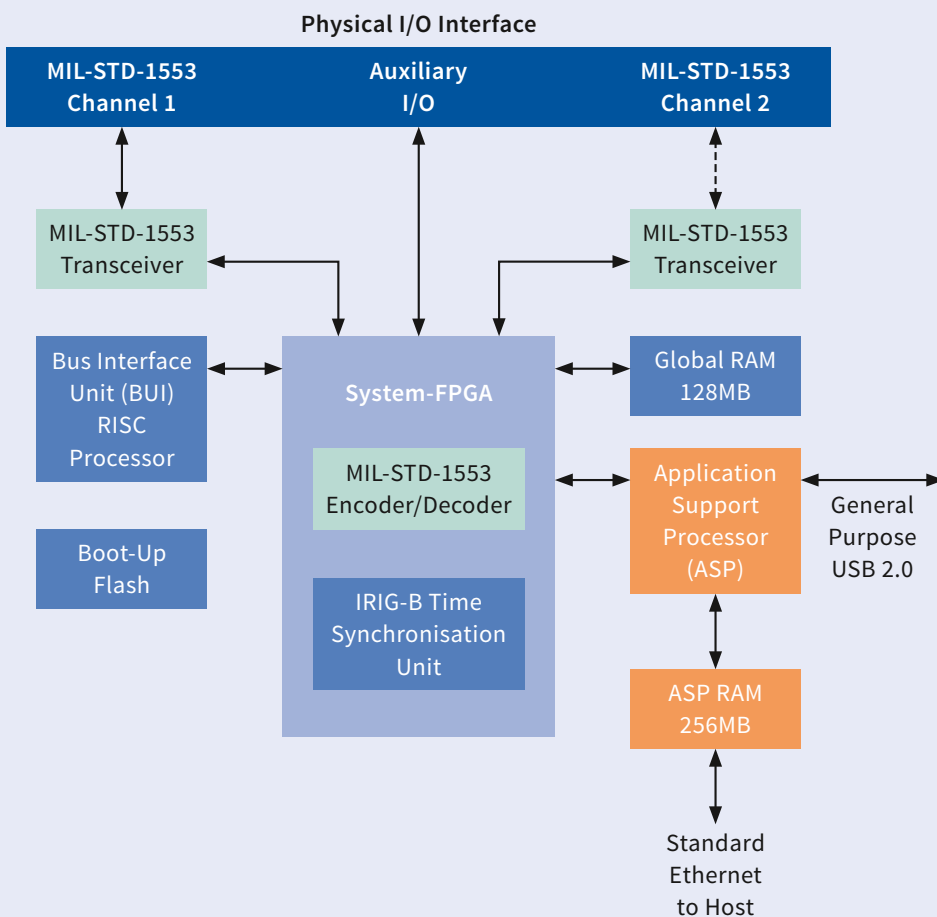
Physical I/O Interface

MIL-STD-1553
Channel 1

Auxiliary
I/O

MIL-STD-1553
Channel 2

MIL-STD-1553
Transceiver

MIL-STD-1553
Transceiver

Bus Interface
Unit (BUI)
RISC
Processor

System-FPGA

Global RAM
128MB

MIL-STD-1553
Encoder/Decoder

Application
Support
Processor
(ASP)

General
Purpose
USB 2.0

Boot-Up
Flash

IRIG-B Time
Synchronisation
Unit

ASP RAM
256MB

Standard
Ethernet
to Host